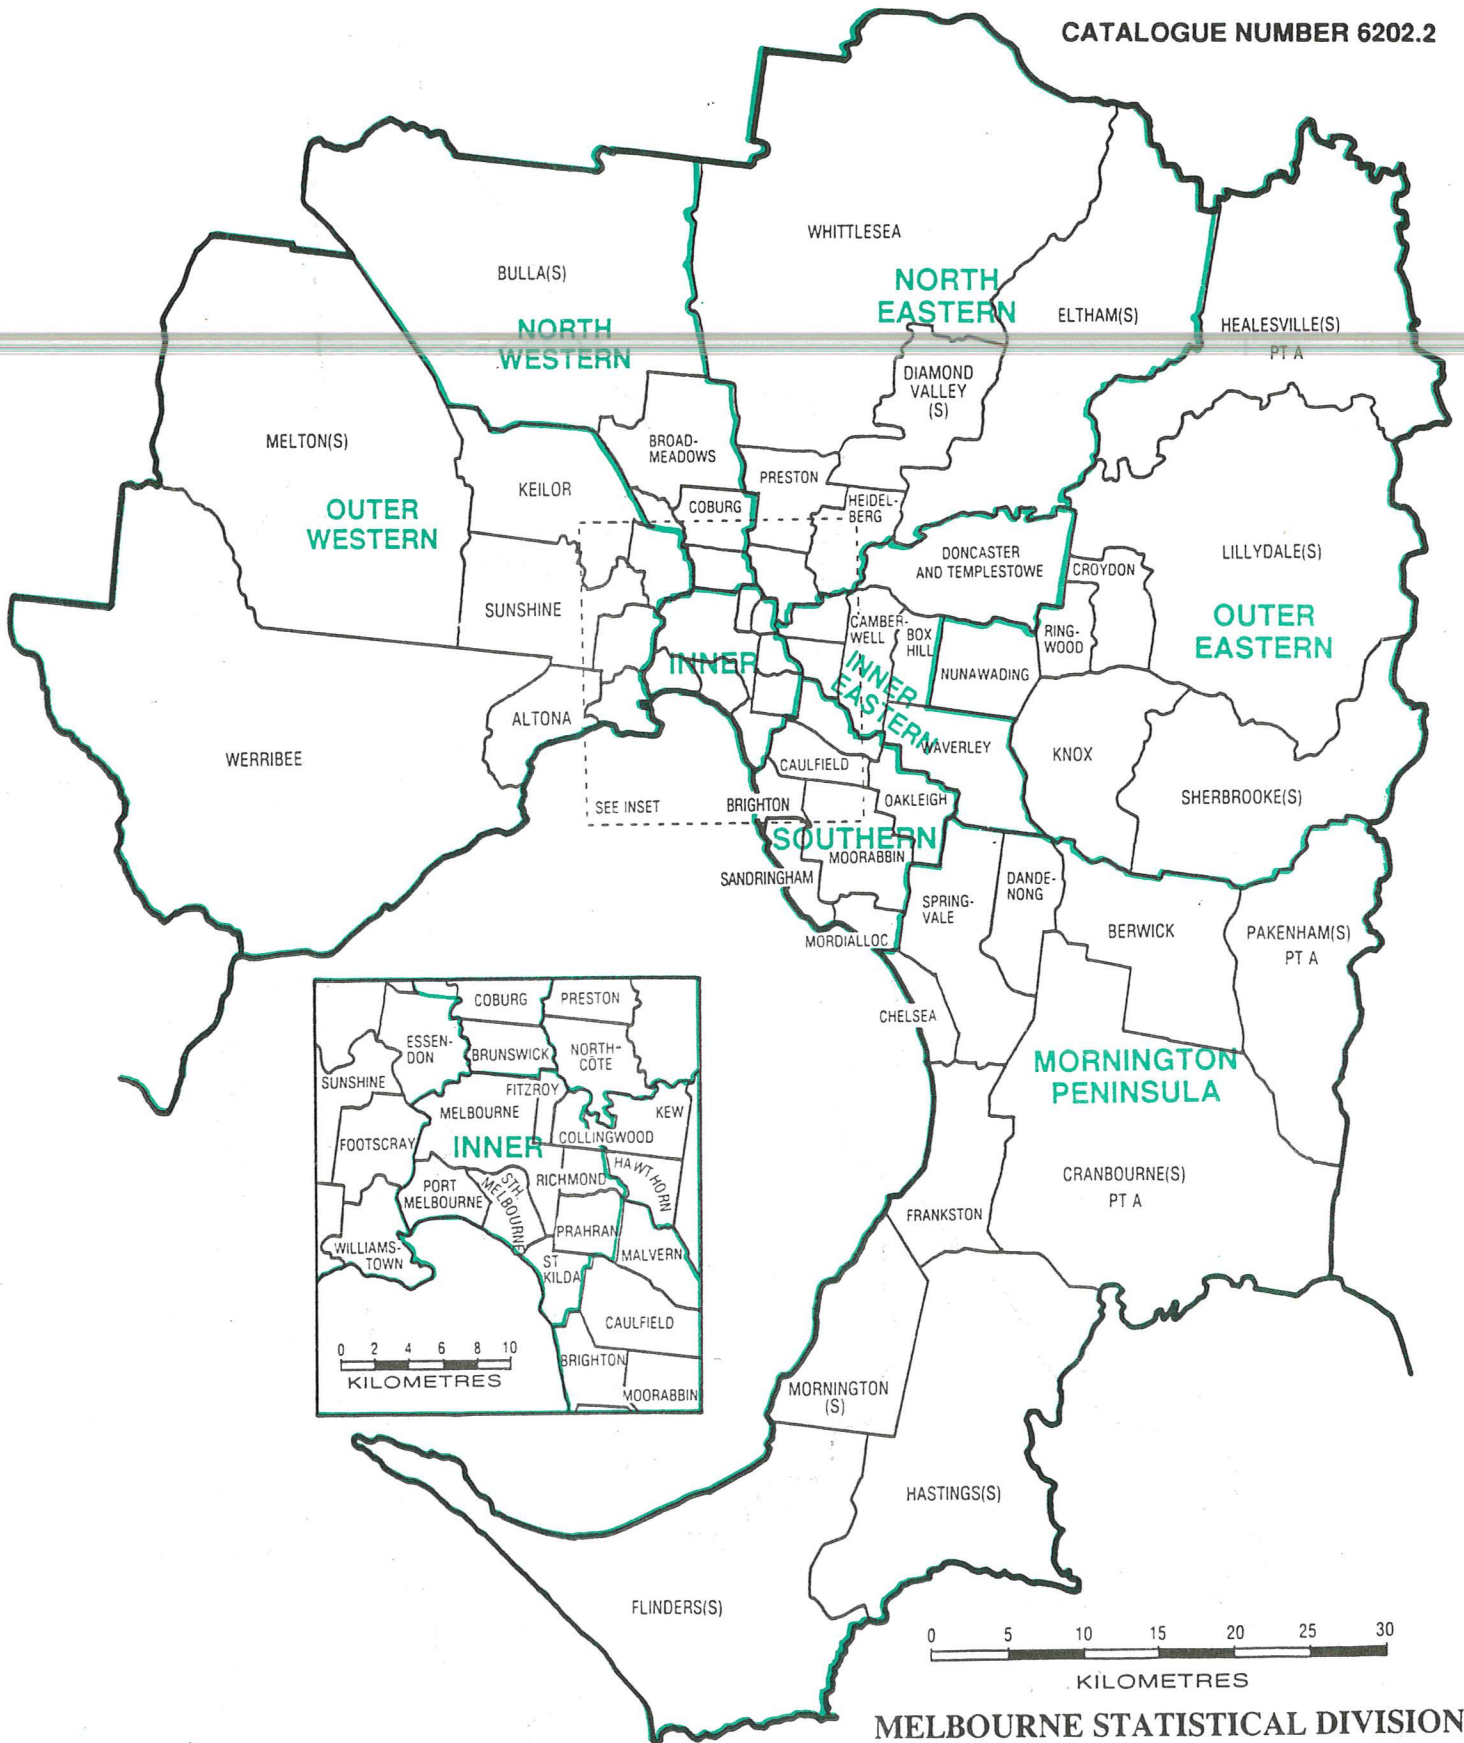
CATALOGUE NUMBER 6202.2

WHITTLESEA

NORTH EASTERN

BULLA(S)

ELTHAM(S)

HEALESVILLE(S) PT A

NORTH WESTERN

DIAMOND VALLEY (S)

MELTON(S)

BROADMEADOWS

PRESTON

KEILOR

OUTER WESTERN

COBURG

HEIDELBERG

DONCASTER AND TEMPLESTOWE

CROYDON

LILLYDALE(S)

SUNSHINE

CAMBERWELL

BOX HILL

RINGWOOD

OUTER EASTERN

INNER

INNER EASTERN

NUNAWADING

ALTONA

WAVERLEY

KNOX

WERRIBEE

CAULFIELD

SEE INSET

BRIGHTON

OAKLEIGH

SHERBROOKE(S)

SOUTHERN

MOORABBIN

SANDRINGHAM

SPRINGVALE

DANDENONG

BERWICK

PAKENHAM(S) PT A

MORDIALLOC

COBURG

PRESTON

CHELSEA

ESSENDON

BRUNSWICK

NORTHCOTE

MORNINGTON PENINSULA

SUNSHINE

FITZROY

MELBOURNE

KEW

FOOTSCRAY

INNER

COLLINGWOOD

PORT MELBOURNE

STH MELBOURNE

RICHMOND

HAWTHORN

CRANBOURNE(S) PT A

PRAHRAN

FRANKSTON

WILLIAMSTOWN

ST KILDA

MALVERN

CAULFIELD

0 2 4 6 8 10

KILOMETRES

BRIGHTON

MOORABBIN

MORNINGTON (S)

HASTINGS(S)

FLINDERS(S)

0 5 10 15 20 25 30

KILOMETRES

MELBOURNE STATISTICAL DIVISION